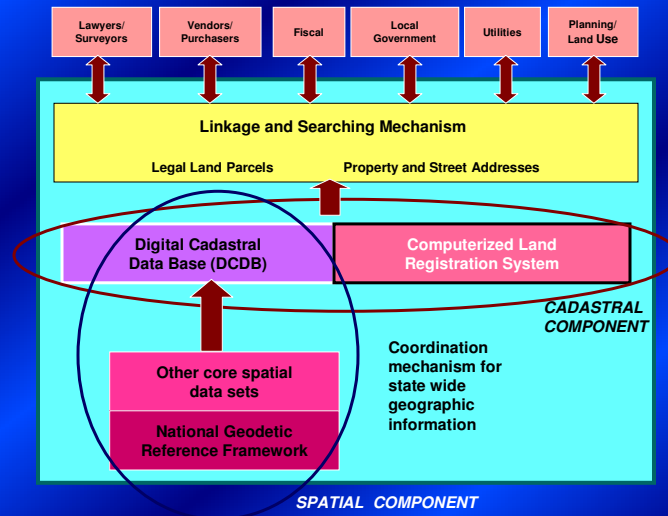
Lawyers/ Surveyors

Vendors/ Purchasers

Fiscal

Local Government

Utilities

Planning/ Land Use

Linkage and Searching Mechanism

Legal Land Parcels

Property and Street Addresses

Digital Cadastral Data Base (DCDB)

Computerized Land Registration System

CADASTRAL COMPONENT

Other core spatial data sets

National Geodetic Reference Framework

Coordination mechanism for state wide geographic information

SPATIAL COMPONENT